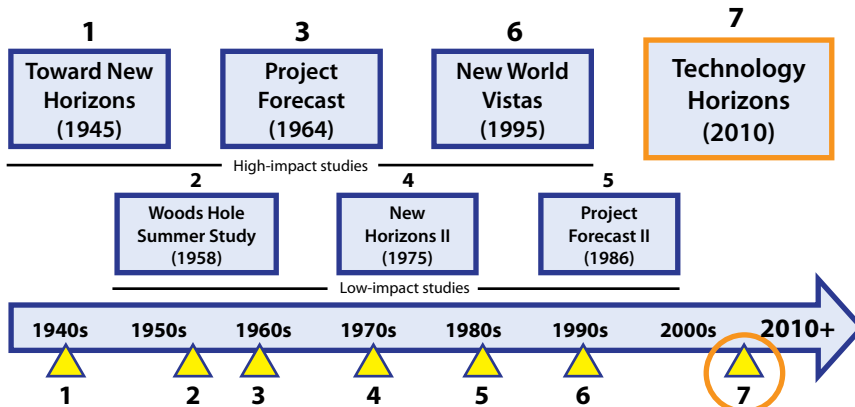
1
Toward New Horizons (1945)

3
Project Forecast (1964)

6
New World Vistas (1995)

7
Technology Horizons (2010)

High-impact studies

2
Woods Hole Summer Study (1958)

4
New Horizons II (1975)

5
Project Forecast II (1986)

Low-impact studies

1940s 1950s 1960s 1970s 1980s 1990s 2000s 2010+

1 2 3 4 5 6 7